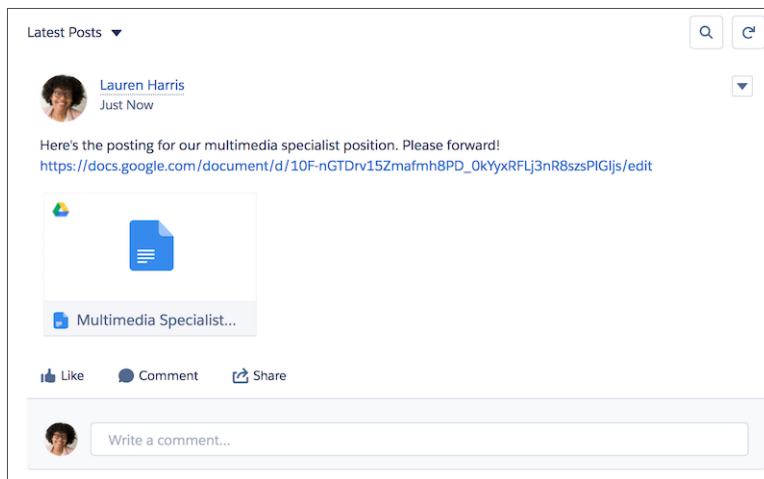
Latest Posts

Lauren Harris
Just Now

Here's the posting for our multimedia specialist position. Please forward!
https://docs.google.com/document/d/10F-nGTDrv15Zmafmh8PD_0kYyxRFLj3nR8szsPIGljs/edit

Multimedia Specialist...

Like
Comment
Share

Write a comment...